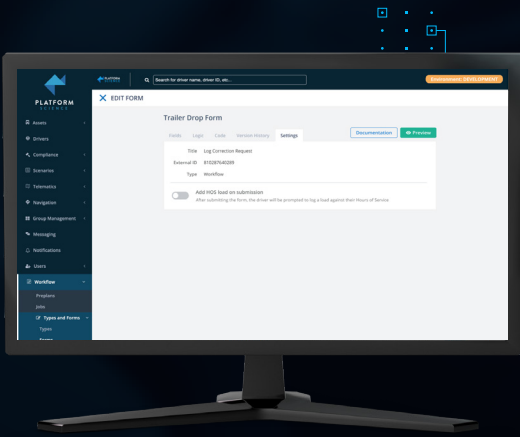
PLATFORM SCIENCE

PLATFORM SCIENCE

Search for driver name, driver ID, etc...

Environment: DEVELOPMENT

EDIT FORM

Assets

Drivers

Compliance

Scenarios

Telematics

Navigation

Group Management

Messaging

Notifications

Users

Workflow

Preplans

Jobs

Types and Forms

Types

Forms

Trailer Drop Form

Fields Logic Code Version History Settings

Documentation

Preview

Title Log Correction Request

External ID 815087640289

Type Workflow

Add HOS load on submission

After submitting the form, the driver will be prompted to log a load against their Hours of Service